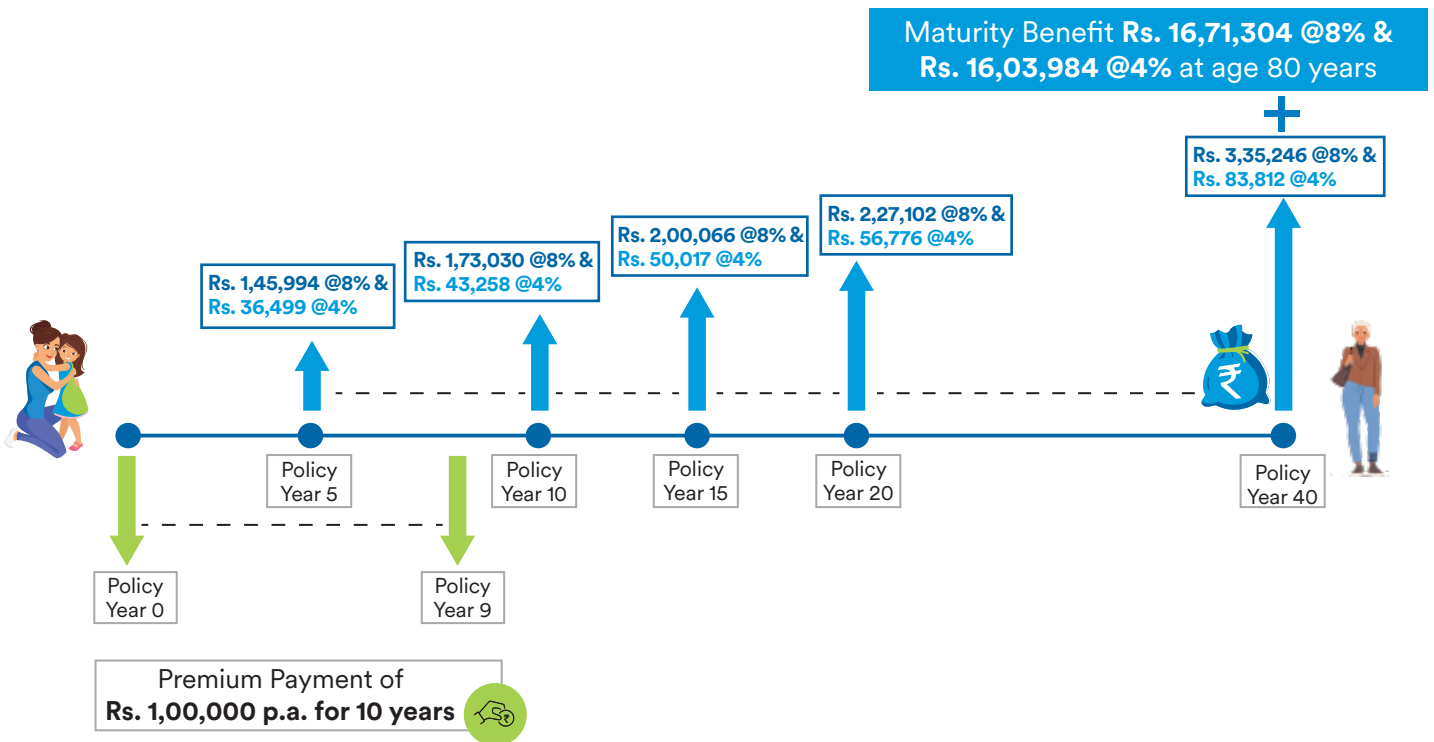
Maturity Benefit **Rs. 16,71,304 @8% & Rs. 16,03,984 @4%** at age 80 years

+

Rs. 3,35,246 @8% &
Rs. 83,812 @4%

Rs. 2,27,102 @8% &
Rs. 56,776 @4%

Rs. 2,00,066 @8% &
Rs. 50,017 @4%

Rs. 1,73,030 @8% &
Rs. 43,258 @4%

Rs. 1,45,994 @8% &
Rs. 36,499 @4%

₹

Policy Year 5

Policy Year 10

Policy Year 15

Policy Year 20

Policy Year 40

Policy Year 0

Policy Year 9

Premium Payment of
**Rs. 1,00,000 p.a. for 10 years**